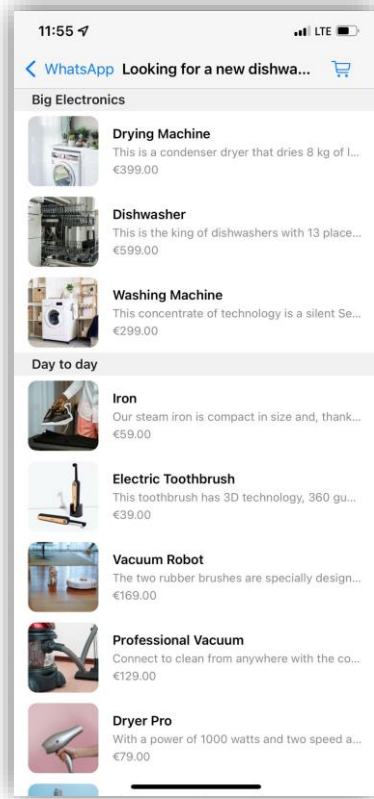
11:55

LTE

WhatsApp Looking for a new dishwa...

Big Electronics

Drying Machine
This is a condenser dryer that dries 8 kg of l...
€399.00

Dishwasher
This is the king of dishwashers with 13 place...
€599.00

Washing Machine
This concentrate of technology is a silent Se...
€299.00

Day to day

Iron
Our steam iron is compact in size and, thank...
€59.00

Electric Toothbrush
This toothbrush has 3D technology, 360 gu...
€39.00

Vacuum Robot
The two rubber brushes are specially design...
€169.00

Professional Vacuum
Connect to clean from anywhere with the co...
€129.00

Dryer Pro
With a power of 1000 watts and two speed a...
€79.00